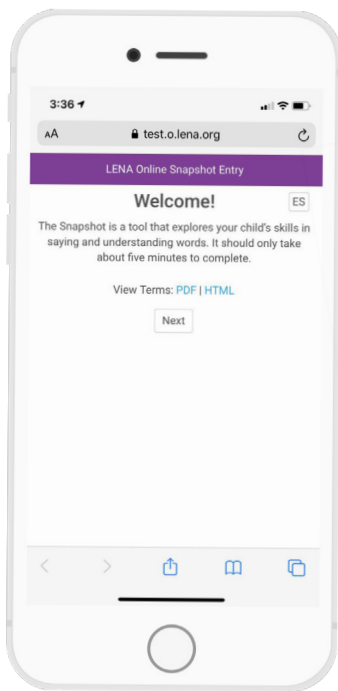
3:36

AA test.o.lena.org

LENA Online Snapshot Entry

Welcome!

ES

The Snapshot is a tool that explores your child's skills in saying and understanding words. It should only take about five minutes to complete.

View Terms: PDF | HTML

Next